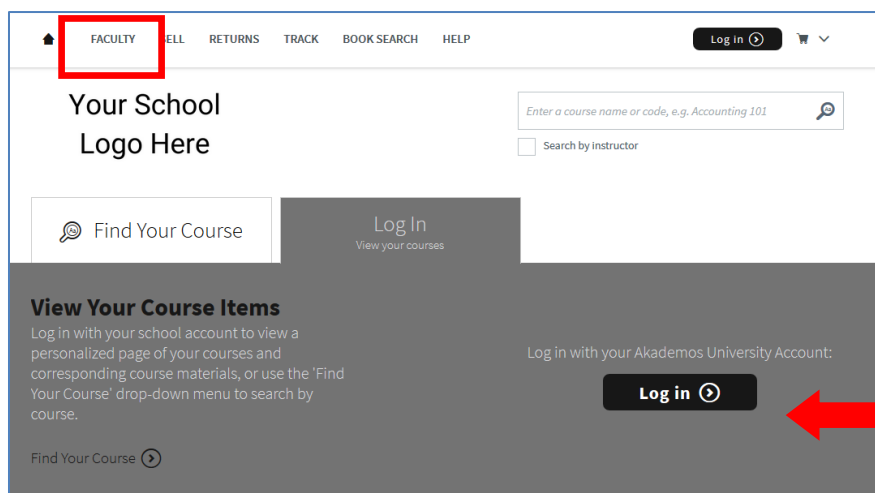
FACULTY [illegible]ELL RETURNS TRACK BOOK SEARCH HELP

Log in

Your School Logo Here

Enter a course name or code, e.g. Accounting 101

Search by instructor

Find Your Course

Log In
View your courses

View Your Course Items

Log in with your school account to view a personalized page of your courses and corresponding course materials, or use the 'Find Your Course' drop-down menu to search by course.

Log in with your Akademos University Account:

Log in

Find Your Course